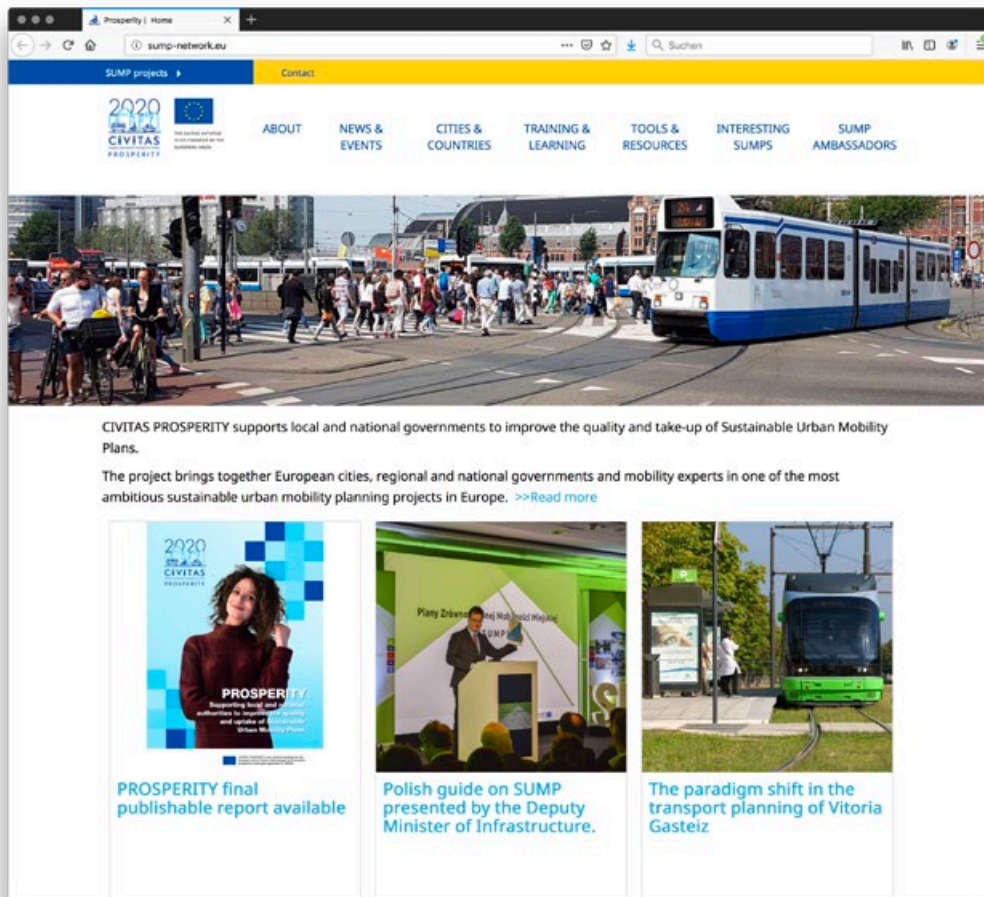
Prosperity | Home

sump-network.eu

Suchen

SUMP projects ▸

Contact

2020 CIVITAS PROSPERITY

THE CIVITAS INITIATIVE IS CO-FINANCED BY THE EUROPEAN UNION

ABOUT

NEWS & EVENTS

CITIES & COUNTRIES

TRAINING & LEARNING

TOOLS & RESOURCES

INTERESTING SUMPS

SUMP AMBASSADORS

CIVITAS PROSPERITY supports local and national governments to improve the quality and take-up of Sustainable Urban Mobility Plans.

The project brings together European cities, regional and national governments and mobility experts in one of the most ambitious sustainable urban mobility planning projects in Europe. >>Read more

2020 CIVITAS PROSPERITY

PROSPERITY
Supporting local and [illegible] authorities to improve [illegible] quality and uptake of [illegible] Urban Mobility Plans

PROSPERITY final publishable report available

Plany Zrównoważonej Mobilności Miejskiej
SUMP

Polish guide on SUMP presented by the Deputy Minister of Infrastructure.

The paradigm shift in the transport planning of Vitoria Gasteiz